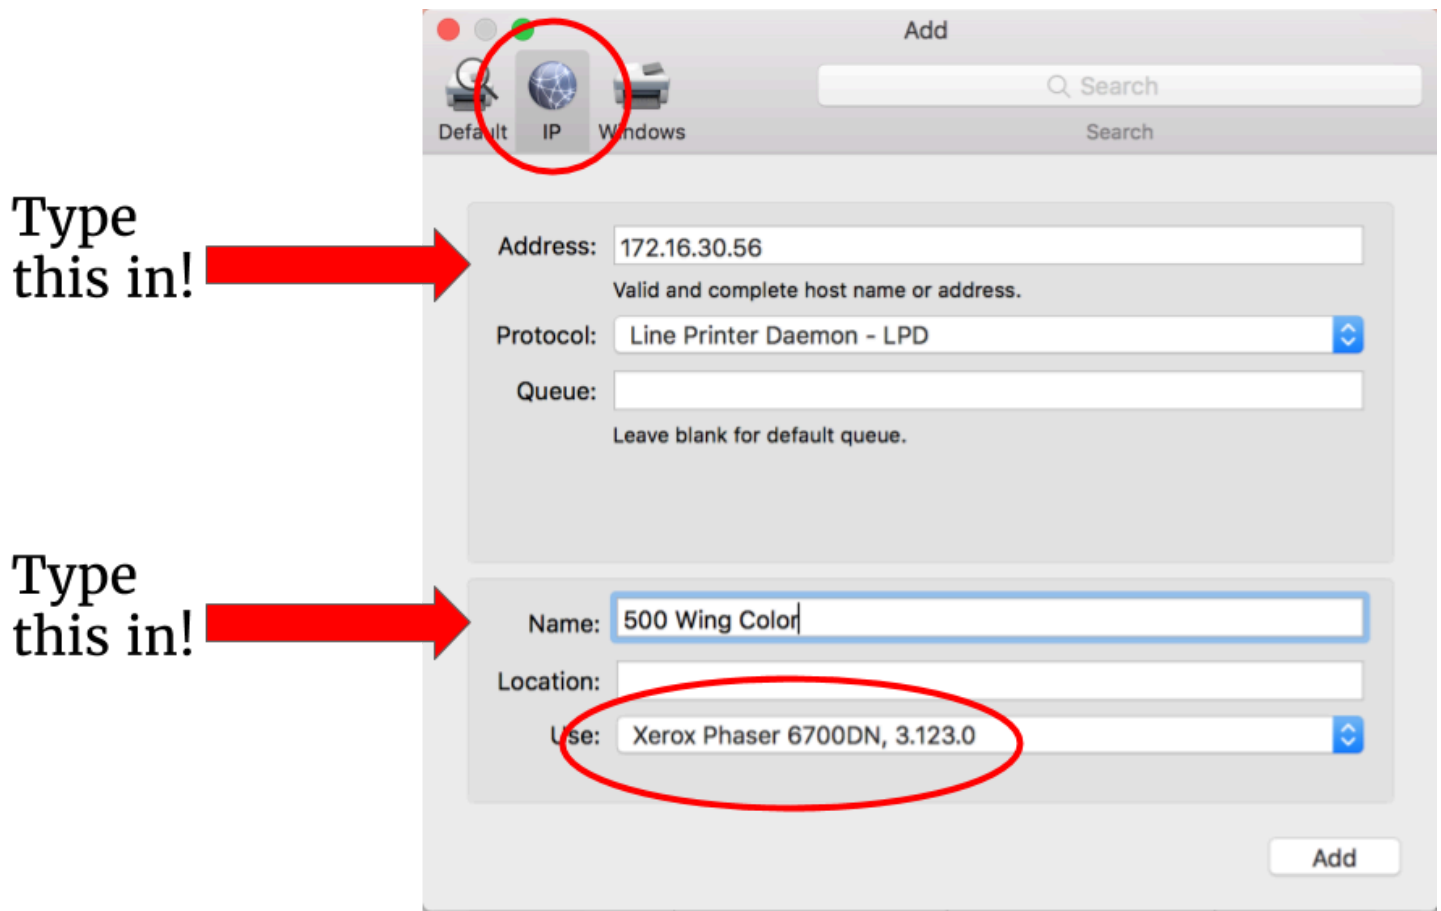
Type this in!

Add

Default IP Windows

Search

Search

Address: 172.16.30.56

Valid and complete host name or address.

Protocol: Line Printer Daemon - LPD

Queue:

Leave blank for default queue.

Type this in!

Name: 500 Wing Color

Location:

Use: Xerox Phaser 6700DN, 3.123.0

Add